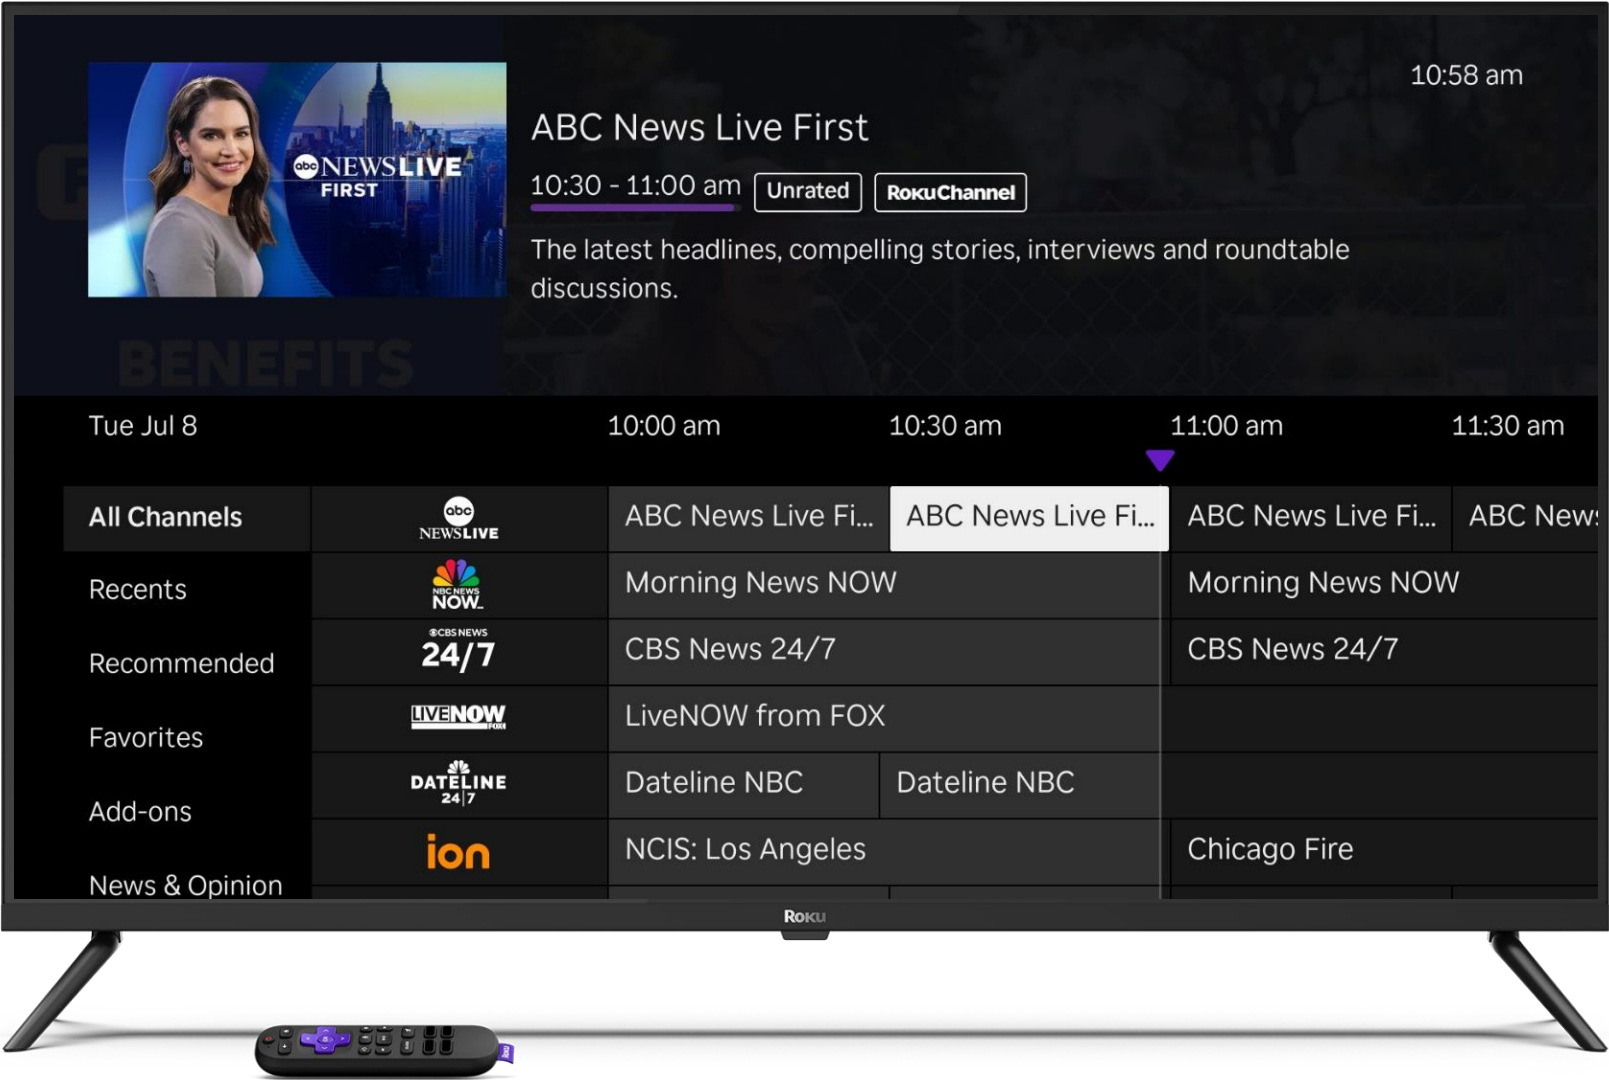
abc NEWSLIVE FIRST

10:58 am

ABC News Live First

10:30 - 11:00 am Unrated RokuChannel

The latest headlines, compelling stories, interviews and roundtable discussions.

BENEFITS

Tue Jul 8 10:00 am 10:30 am 11:00 am 11:30 am

| | | | | | |
|---|---|---|---|---|---|
| All Channels | abc NEWSLIVE | ABC News Live Fi... | ABC News Live Fi... | ABC News Live Fi... | ABC News |
| Recents | NBC NEWS NOW | Morning News NOW | | Morning News NOW | |
| Recommended | CBS NEWS 24/7 | CBS News 24/7 | | CBS News 24/7 | |
| Favorites | LIVENOW FOX | LiveNOW from FOX | | | |
| Add-ons | DATELINE 24/7 | Dateline NBC | Dateline NBC | | |
| News & Opinion | ion | NCIS: Los Angeles | | Chicago Fire | |

Roku